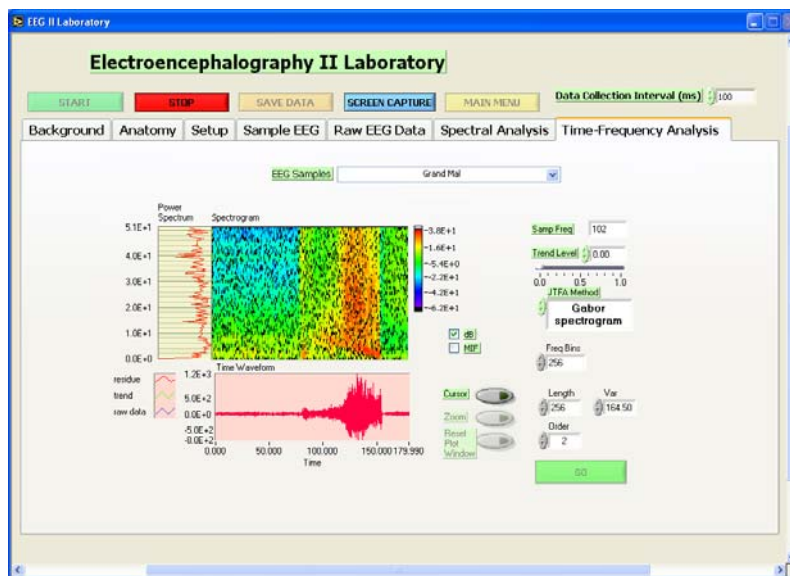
EEG II Laboratory

Electroencephalography II Laboratory

START STOP SAVE DATA SCREEN CAPTURE MAIN MENU

Data Collection Interval (ms) 100

Background Anatomy Setup Sample EEG Raw EEG Data Spectral Analysis Time-Frequency Analysis

EEG Samples Grand Mal

Power Spectrum

Spectrogram

5.1E+1
4.0E+1
3.0E+1
2.0E+1
1.0E+1
0.0E+0

-3.8E+1
-1.6E+1
-5.4E+0
-2.2E+1
-4.2E+1
-6.2E+1

dB
MIF

Samp Freq 102

Trend Level 0.00

0.0 0.5 1.0

JTFA Method

Gabor spectrogram

Freq Bins 256

Time Waveform

residue
trend
raw data

1.2E+3
5.0E+2
0.0E+0
-5.0E+2
-8.0E+2

0.000 50.000 100.000 150.000 179.990

Time

Cursor
Zoom
Reset Plot Window

Length 256
Var 164.50
Order 2

GO